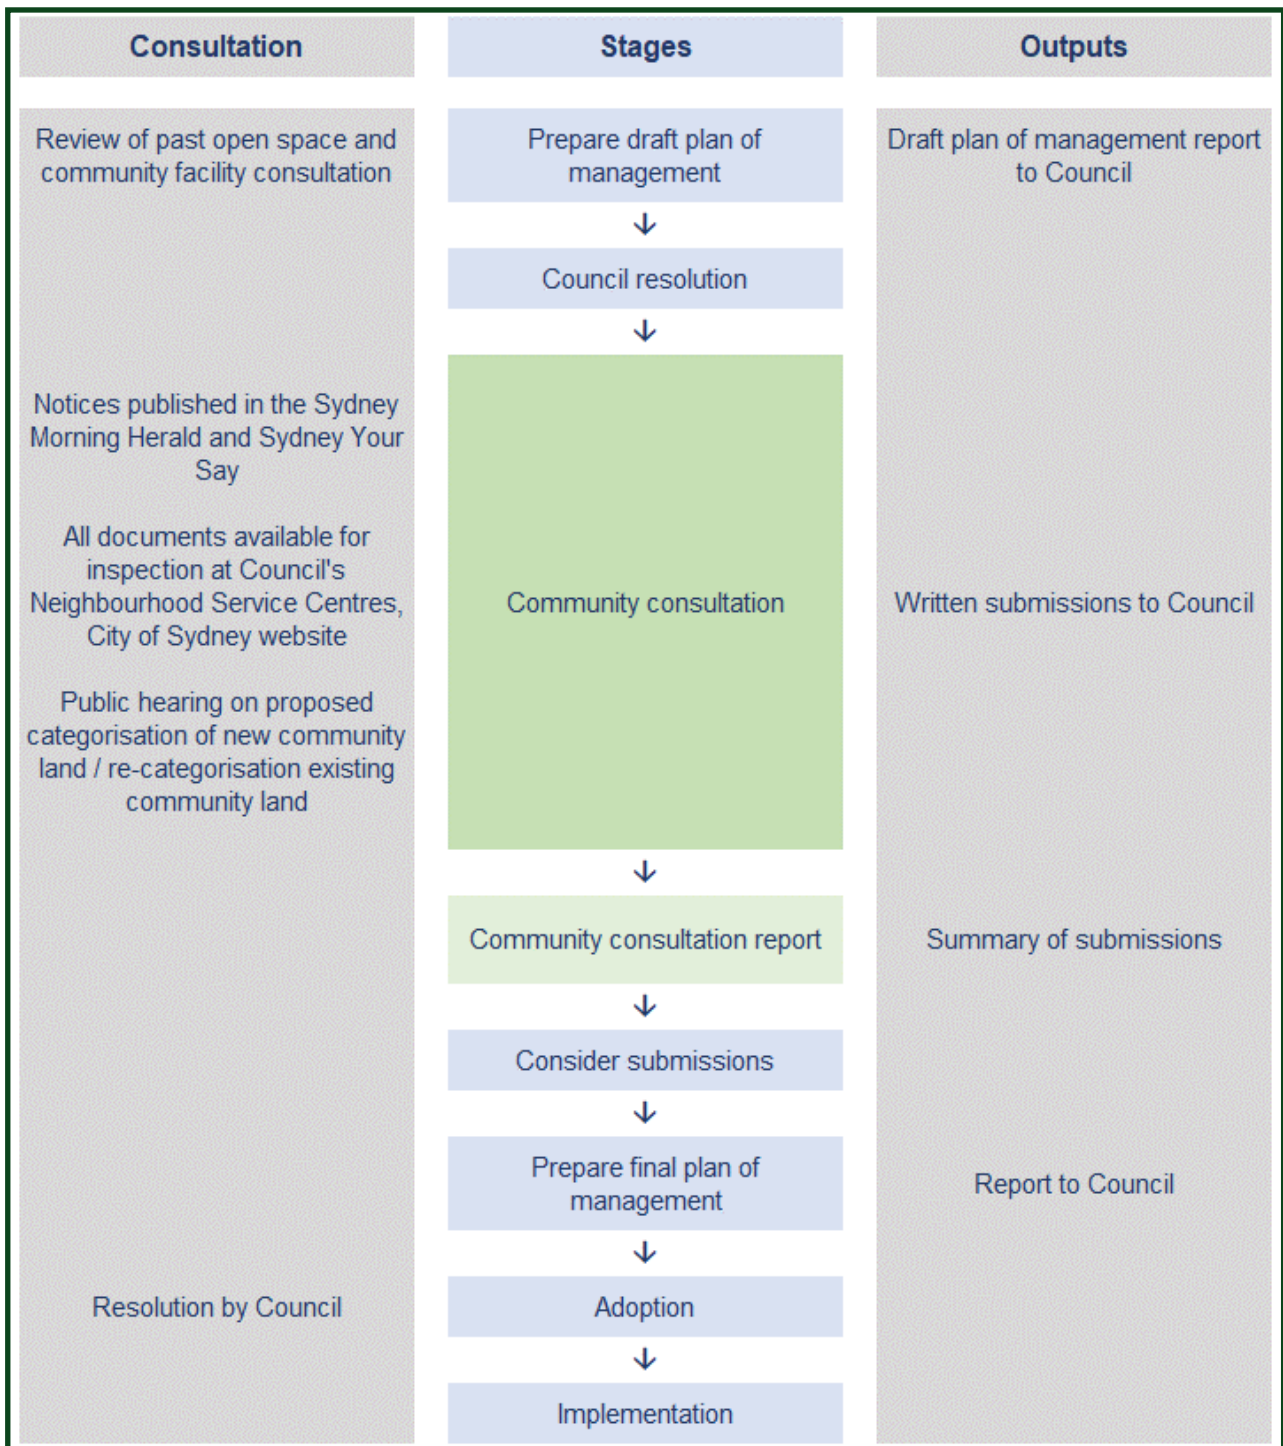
Consultation

Stages

Outputs

Review of past open space and community facility consultation

Prepare draft plan of management

Draft plan of management report to Council

↓

Council resolution

↓

Notices published in the Sydney Morning Herald and Sydney Your Say

All documents available for inspection at Council's Neighbourhood Service Centres, City of Sydney website

Public hearing on proposed categorisation of new community land / re-categorisation existing community land

Community consultation

Written submissions to Council

↓

Community consultation report

Summary of submissions

↓

Consider submissions

↓

Prepare final plan of management

Report to Council

↓

Resolution by Council

Adoption

↓

Implementation